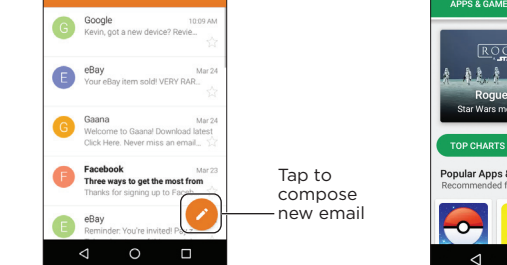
G Google 10:09 AM
Kevin, got a new device? Revie...

E eBay Mar 24
Your eBay item sold! VERY RAR...

G Gaana Mar 24
Welcome to Gaana! Download latest
Click Here. Never miss an email...

F Facebook Mar 23
Three ways to get the most from
Thanks for signing up to Faceb...

E eBay
Reminder: You're invited! Po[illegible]

Tap to compose new email

APPS & GAME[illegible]

ROG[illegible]
Rogue
Star Wars m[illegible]

TOP CHARTS

Popular Apps &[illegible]
Recommended f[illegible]